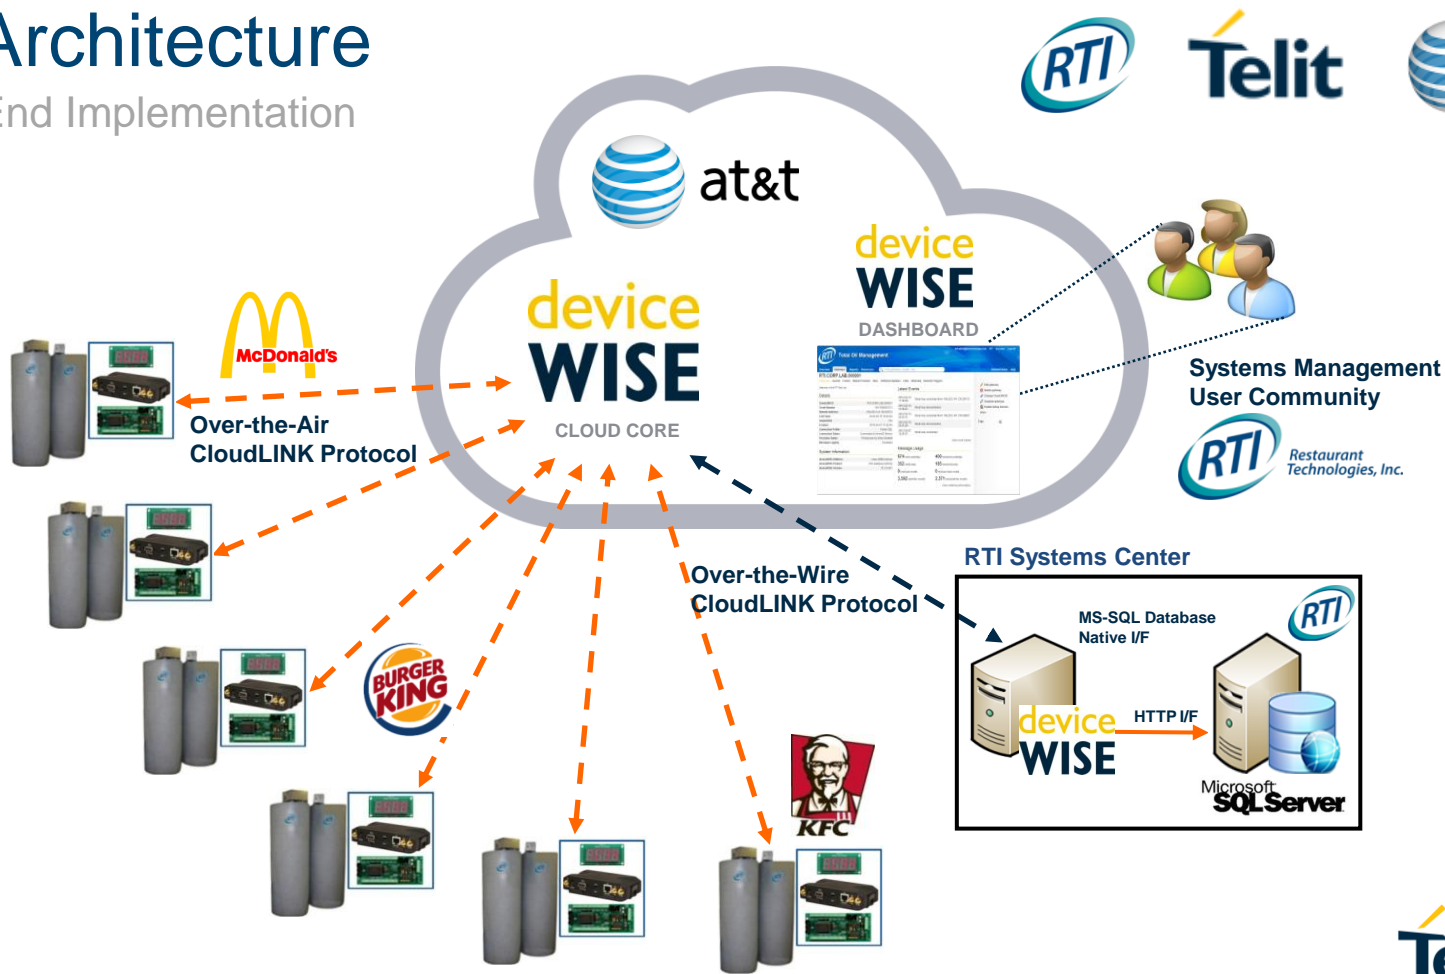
Architecture
End Implementation

RTI
Telit

at&t

device WISE
CLOUD CORE

device WISE
DASHBOARD

McDonald's

Over-the-Air
CloudLINK Protocol

Systems Management
User Community

RTI Restaurant Technologies, Inc.

BURGER KING

Over-the-Wire
CloudLINK Protocol

RTI Systems Center

MS-SQL Database
Native I/F

RTI

device WISE

HTTP I/F

Microsoft SQL Server

KFC